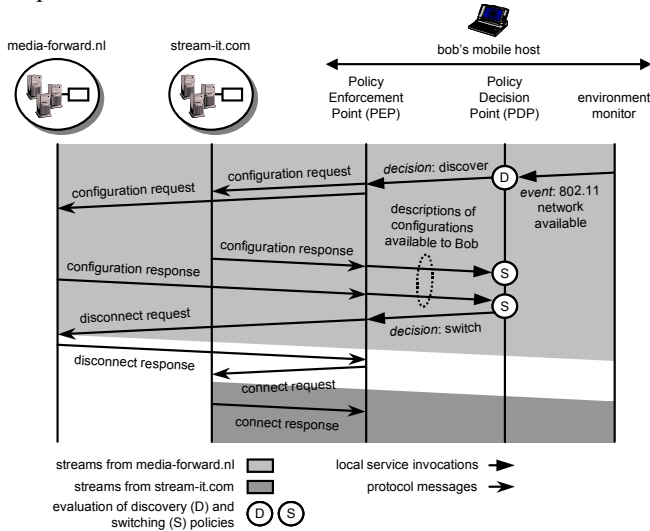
media-forward.nl

stream-it.com

bob's mobile host

Policy Enforcement Point (PEP)

Policy Decision Point (PDP)

environment monitor

configuration request

decision: discover

D

configuration request

event: 802.11 network available

descriptions of configurations available to Bob

configuration response

S

configuration response

S

disconnect request

decision: switch

disconnect response

connect request

connect response

streams from media-forward.nl

streams from stream-it.com

evaluation of discovery (D) and switching (S) policies

D

S

local service invocations

protocol messages